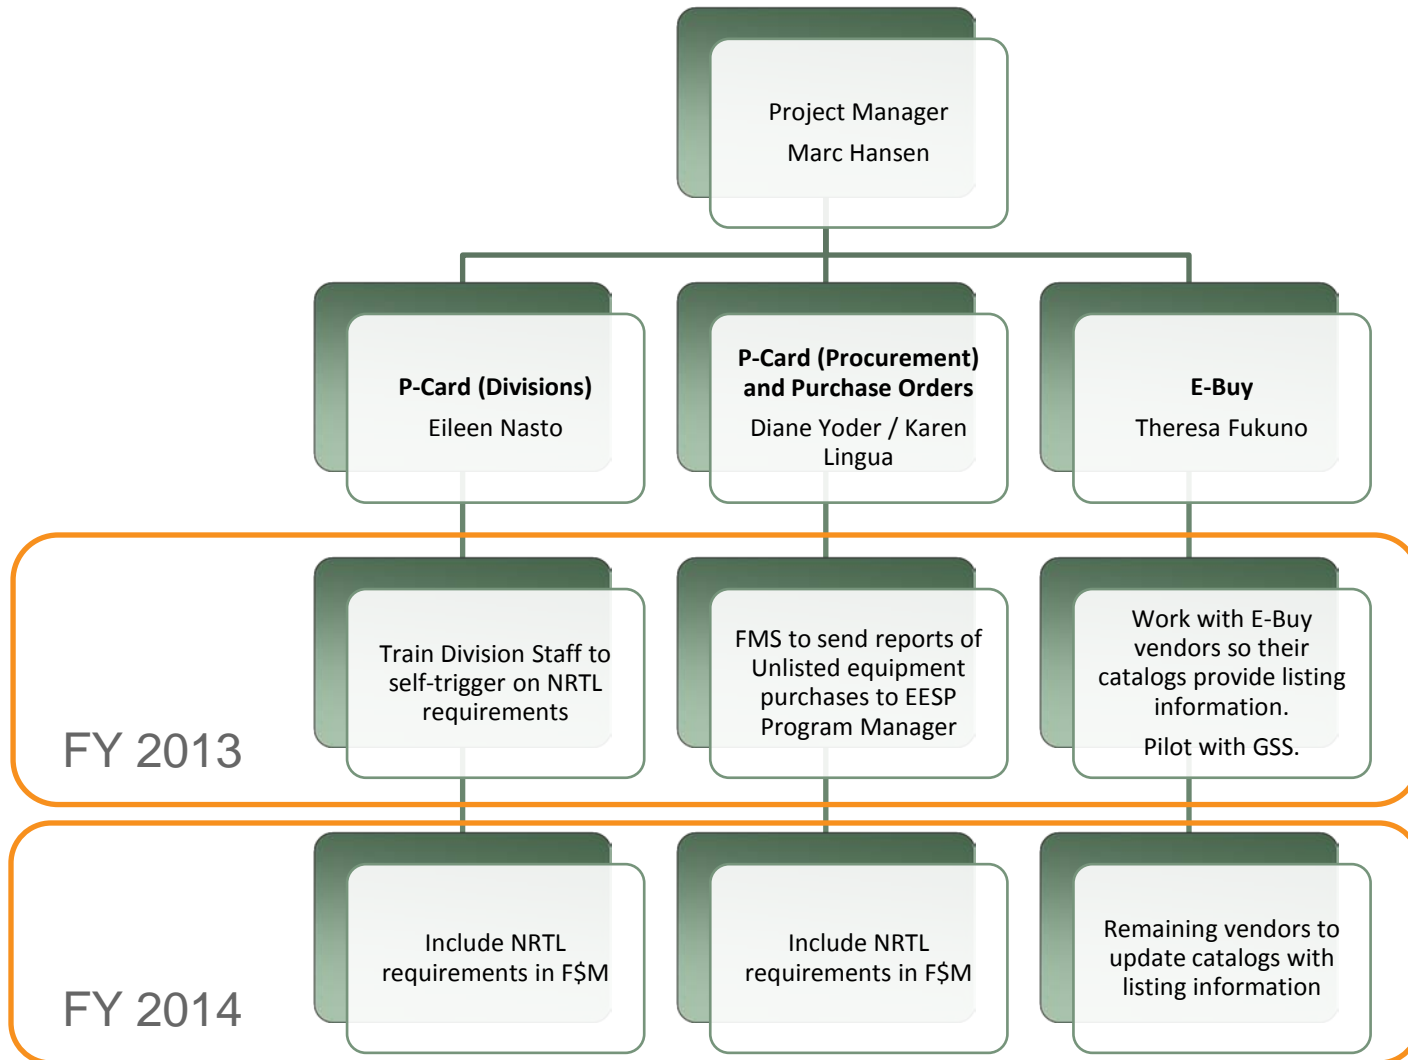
Project Manager
Marc Hansen

**P-Card (Divisions)**
Eileen Nasto

**P-Card (Procurement) and Purchase Orders**
Diane Yoder / Karen Lingua

**E-Buy**
Theresa Fukuno

FY 2013

Train Division Staff to self-trigger on NRTL requirements

FMS to send reports of Unlisted equipment purchases to EESP Program Manager

Work with E-Buy vendors so their catalogs provide listing information.

Pilot with GSS.

FY 2014

Include NRTL requirements in F$M

Include NRTL requirements in F$M

Remaining vendors to update catalogs with listing information